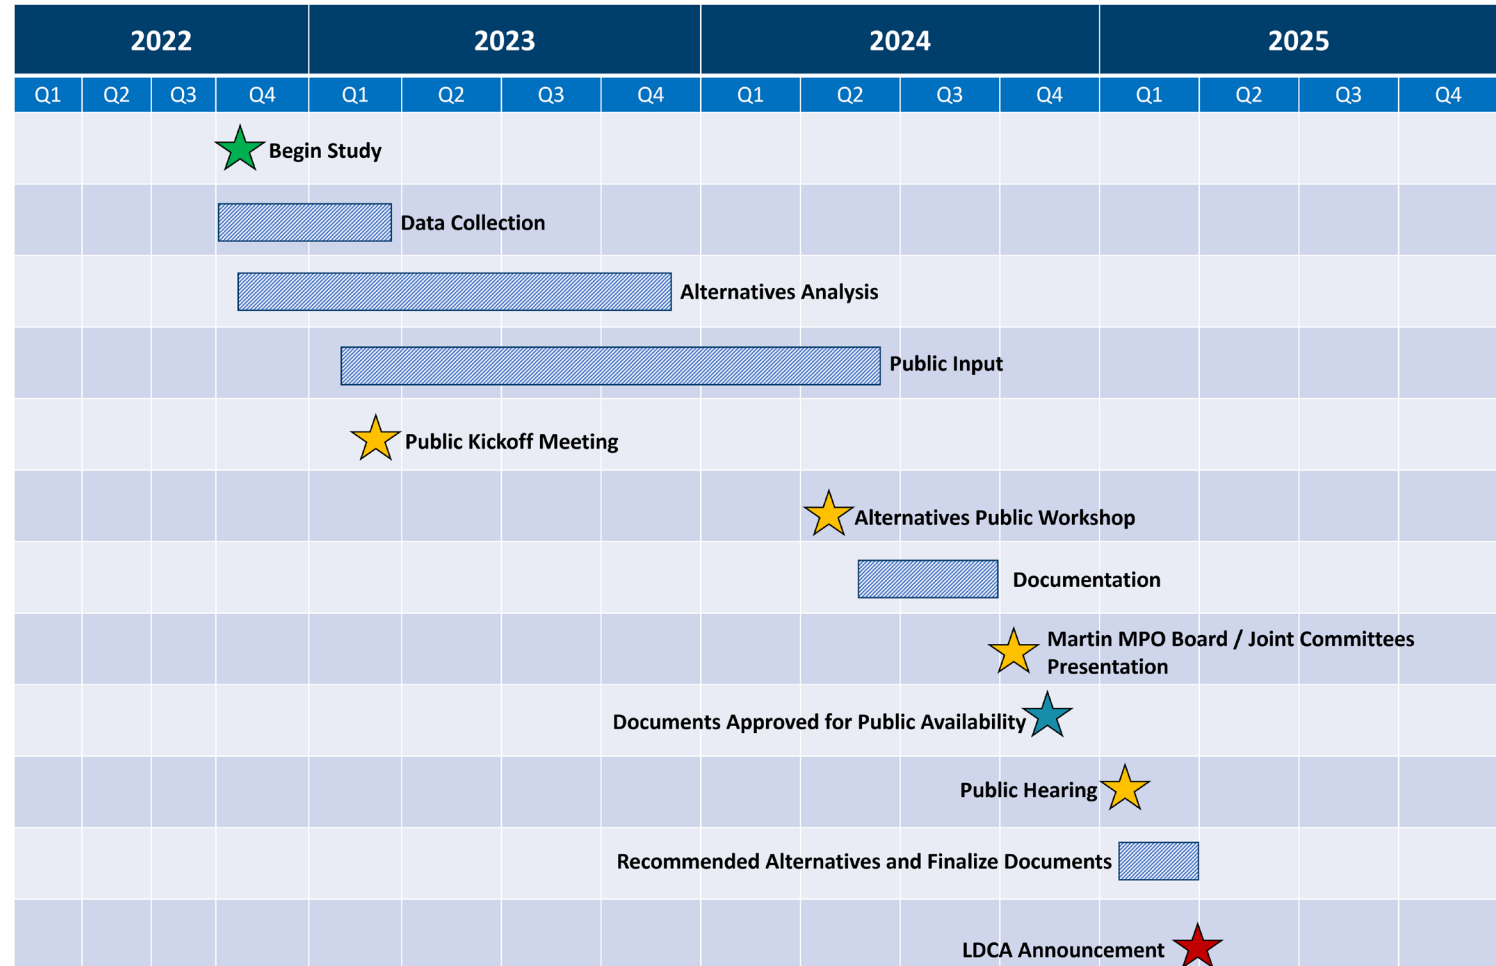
| 2022 | | | | 2023 | | | | 2024 | | | | 2025 | | | |
|---|---|---|---|---|---|---|---|---|---|---|---|---|---|---|---|
| Q1 | Q2 | Q3 | Q4 | Q1 | Q2 | Q3 | Q4 | Q1 | Q2 | Q3 | Q4 | Q1 | Q2 | Q3 | Q4 |

Begin Study

Data Collection

Alternatives Analysis

Public Input

Public Kickoff Meeting

Alternatives Public Workshop

Documentation

Martin MPO Board / Joint Committees Presentation

Documents Approved for Public Availability

Public Hearing

Recommended Alternatives and Finalize Documents

LDCA Announcement